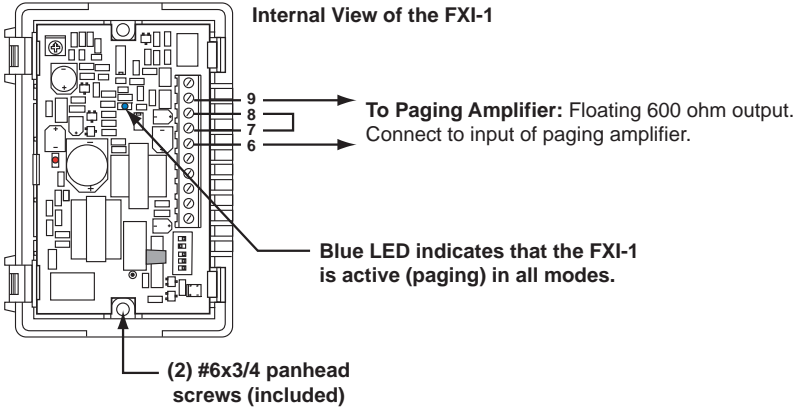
Internal View of the FXI-1

9
8
7
6

To Paging Amplifier: Floating 600 ohm output. Connect to input of paging amplifier.

Blue LED indicates that the FXI-1 is active (paging) in all modes.

(2) #6x3/4 panhead screws (included)